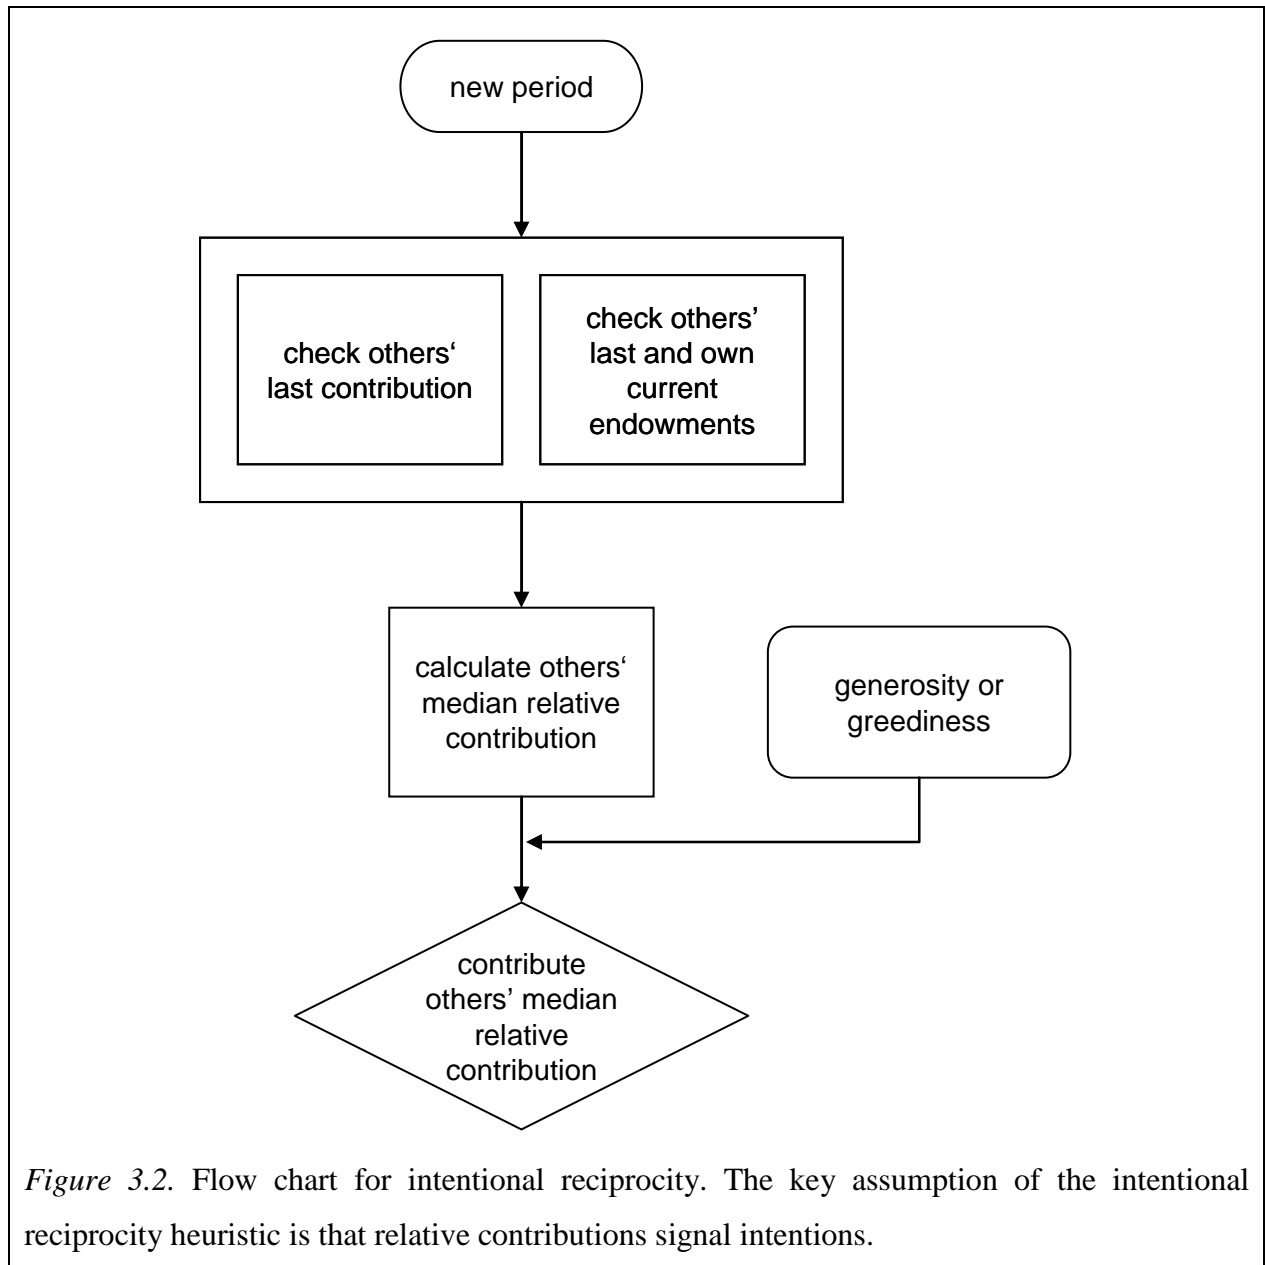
new period

check others‘ last contribution

check others’ last and own current endowments

calculate others‘ median relative contribution

generosity or greediness

contribute others’ median relative contribution

*Figure 3.2.* Flow chart for intentional reciprocity. The key assumption of the intentional reciprocity heuristic is that relative contributions signal intentions.